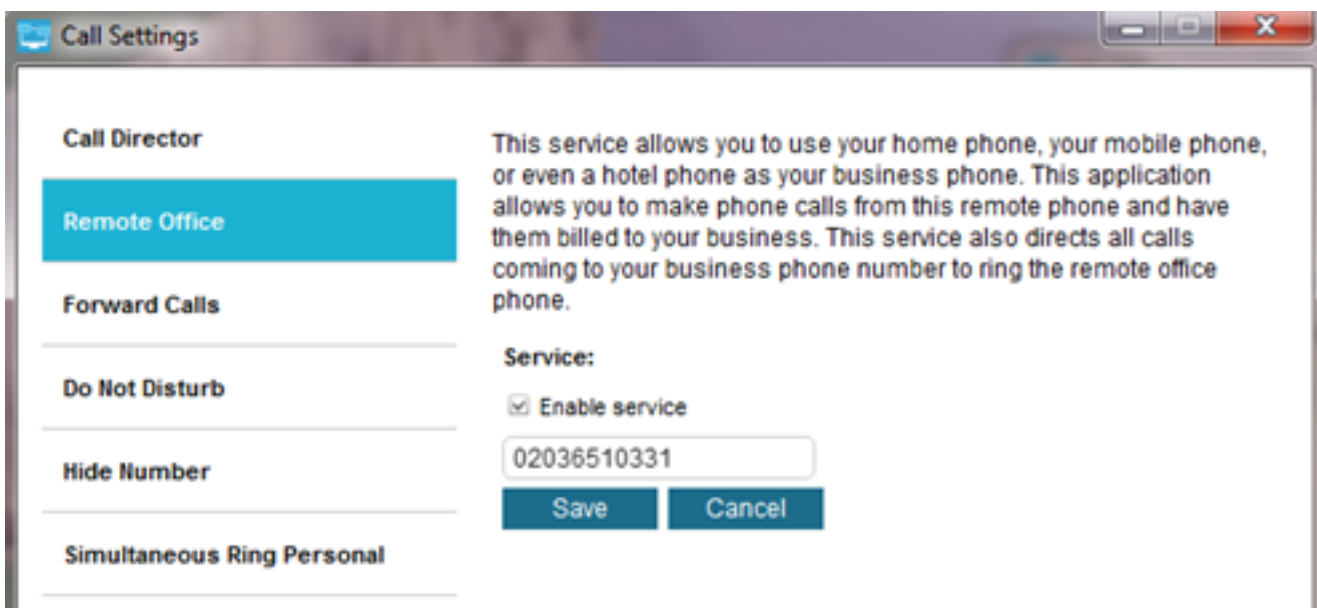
Call Settings

Call Director

Remote Office

Forward Calls

Do Not Disturb

Hide Number

Simultaneous Ring Personal

This service allows you to use your home phone, your mobile phone, or even a hotel phone as your business phone. This application allows you to make phone calls from this remote phone and have them billed to your business. This service also directs all calls coming to your business phone number to ring the remote office phone.

Service:

Enable service

02036510331

Save Cancel